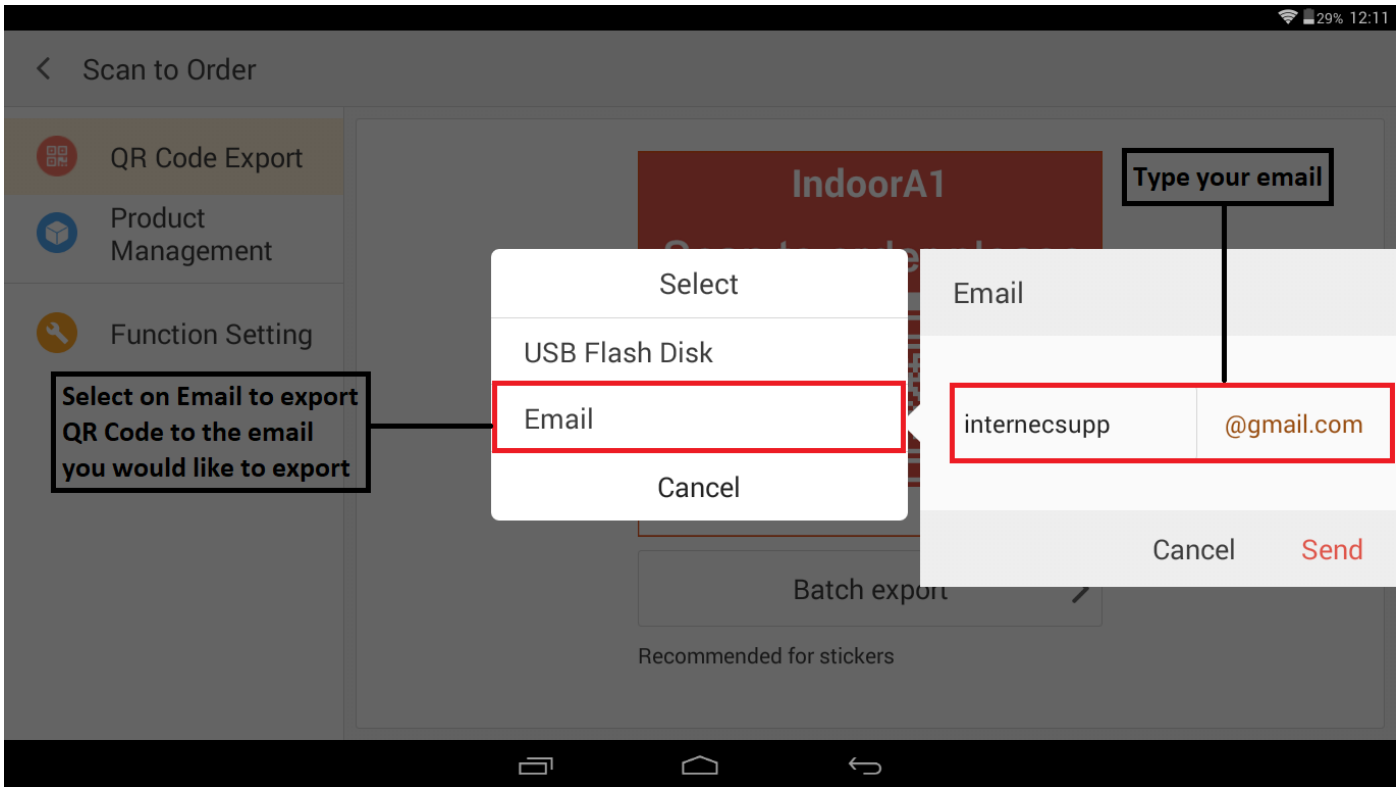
29% 12:11

Scan to Order

QR Code Export

Product Management

Function Setting

IndoorA1

Type your email

Select

USB Flash Disk

Email

Cancel

Email

internecsupp

@gmail.com

Cancel

Send

Select on Email to export QR Code to the email you would like to export

Batch export

Recommended for stickers